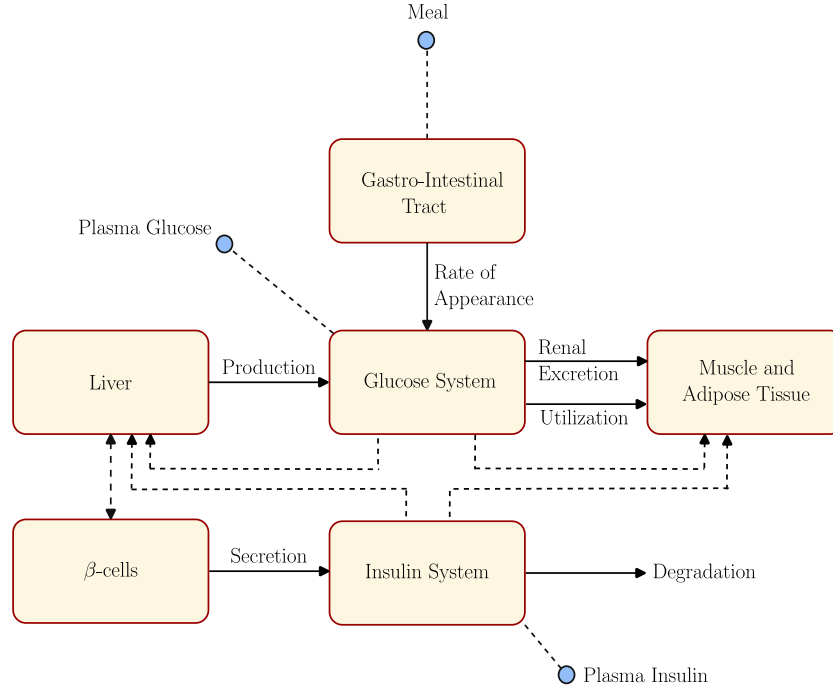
Meal

Gastro-Intestinal Tract

Plasma Glucose

Rate of Appearance

Liver

Production

Glucose System

Renal Excretion

Utilization

Muscle and Adipose Tissue

$\beta$-cells

Secretion

Insulin System

Degradation

Plasma Insulin